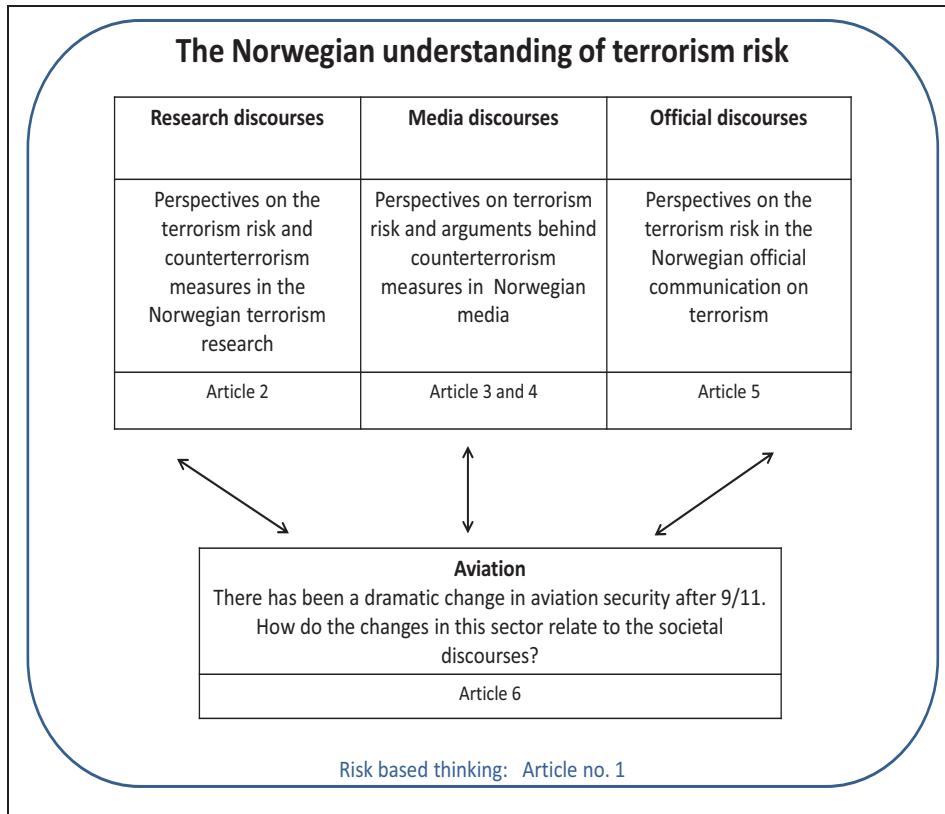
The Norwegian understanding of terrorism risk

| Research discourses | Media discourses | Official discourses |
|---|---|---|
| Perspectives on the terrorism risk and counterterrorism measures in the Norwegian terrorism research | Perspectives on terrorism risk and arguments behind counterterrorism measures in Norwegian media | Perspectives on the terrorism risk in the Norwegian official communication on terrorism |
| Article 2 | Article 3 and 4 | Article 5 |

Aviation
There has been a dramatic change in aviation security after 9/11. How do the changes in this sector relate to the societal discourses?

Article 6

Risk based thinking: Article no. 1